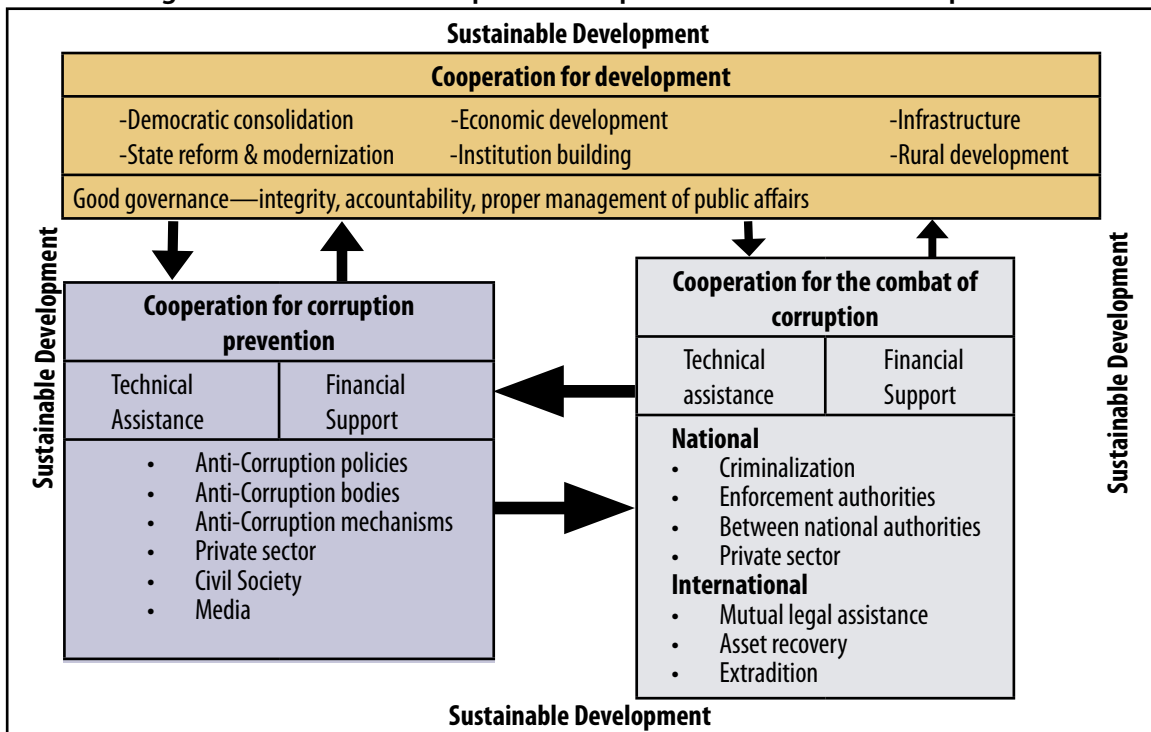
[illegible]

Sustainable Development

Cooperation for development

-Democratic consolidation
-State reform & modernization

-Economic development
-Institution building

-Infrastructure
-Rural development

Good governance—integrity, accountability, proper management of public affairs

Sustainable Development

Sustainable Development

Cooperation for corruption prevention

| Technical Assistance | Financial Support |
|---|---|

- Anti-Corruption policies
- Anti-Corruption bodies
- Anti-Corruption mechanisms
- Private sector
- Civil Society
- Media

Cooperation for the combat of corruption

| Technical assistance | Financial Support |
|---|---|

**National**
- Criminalization
- Enforcement authorities
- Between national authorities
- Private sector

**International**
- Mutual legal assistance
- Asset recovery
- Extradition

Sustainable Development